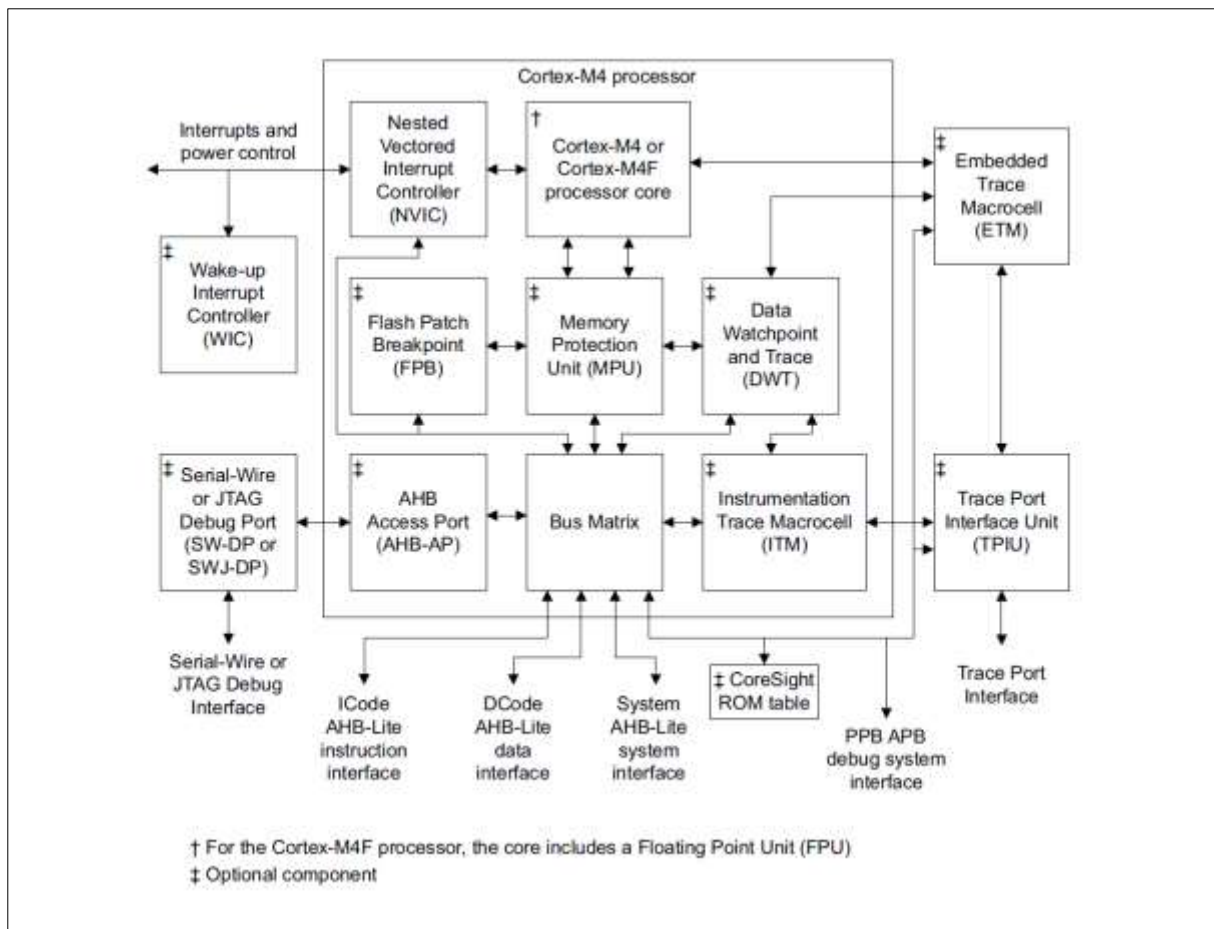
Cortex-M4 processor

Interrupts and power control

Nested Vectored Interrupt Controller (NVIC)

†
Cortex-M4 or Cortex-M4F processor core

‡
Embedded Trace Macrocell (ETM)

‡
Wake-up Interrupt Controller (WIC)

‡
Flash Patch Breakpoint (FPB)

‡
Memory Protection Unit (MPU)

‡
Data Watchpoint and Trace (DWT)

‡
Serial-Wire or JTAG Debug Port (SW-DP or SWJ-DP)

‡
AHB Access Port (AHB-AP)

Bus Matrix

‡
Instrumentation Trace Macrocell (ITM)

‡
Trace Port Interface Unit (TPIU)

Serial-Wire or JTAG Debug Interface

ICode AHB-Lite instruction interface

DCode AHB-Lite data interface

System AHB-Lite system interface

‡ CoreSight ROM table

PPB APB debug system interface

Trace Port Interface

† For the Cortex-M4F processor, the core includes a Floating Point Unit (FPU)

‡ Optional component